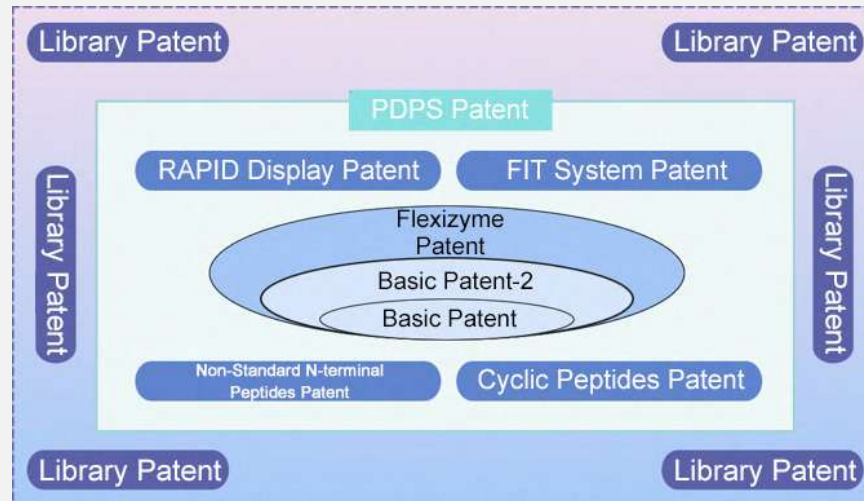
Library Patent

Library Patent

PDPS Patent

RAPID Display Patent

FIT System Patent

Library Patent

Flexizyme Patent

Basic Patent-2

Basic Patent

Library Patent

Non-Standard N-terminal Peptides Patent

Cyclic Peptides Patent

Library Patent

Library Patent